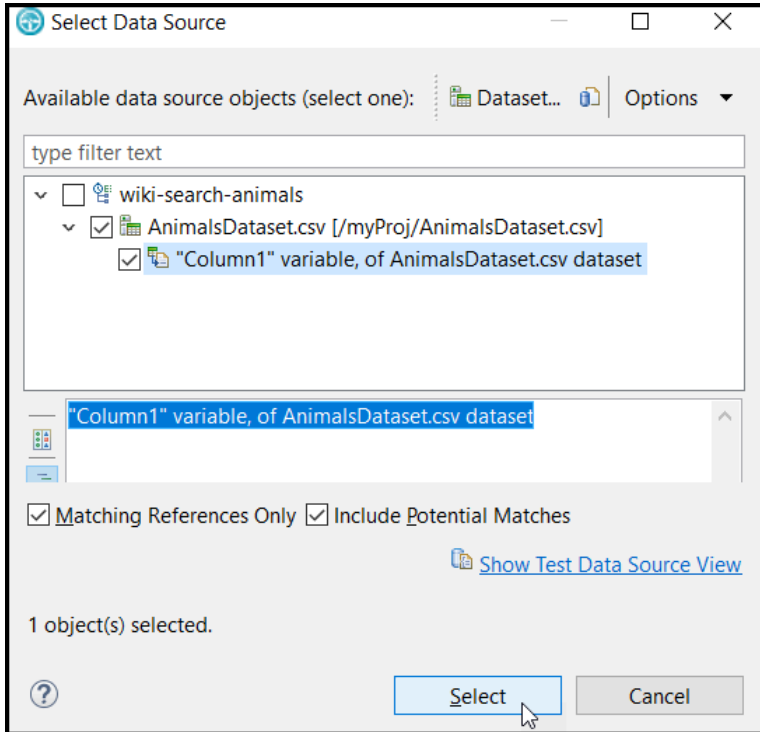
Select Data Source

Available data source objects (select one):

Dataset...

Options

type filter text

wiki-search-animals

AnimalsDataset.csv [/myProj/AnimalsDataset.csv]

"Column1" variable, of AnimalsDataset.csv dataset

"Column1" variable, of AnimalsDataset.csv dataset

Matching References Only

Include Potential Matches

Show Test Data Source View

1 object(s) selected.

?

Select

Cancel